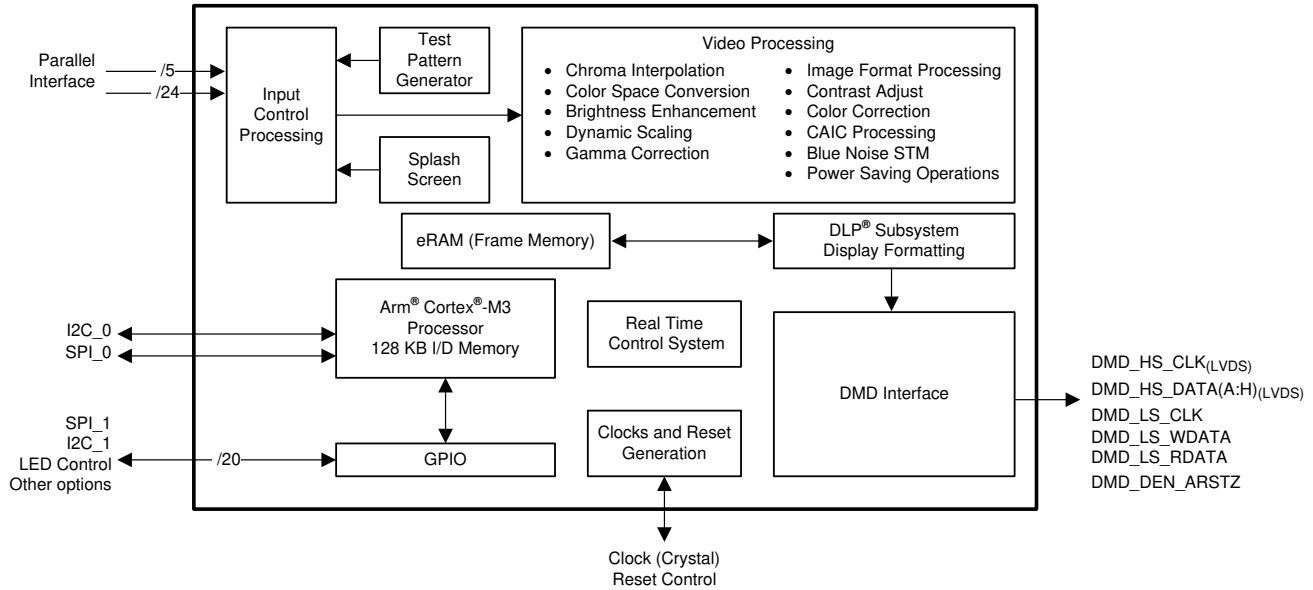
Parallel Interface

/5

/24

Input Control Processing

Test Pattern Generator

Splash Screen

Video Processing

- Chroma Interpolation
- Color Space Conversion
- Brightness Enhancement
- Dynamic Scaling
- Gamma Correction

- Image Format Processing
- Contrast Adjust
- Color Correction
- CAIC Processing
- Blue Noise STM
- Power Saving Operations

eRAM (Frame Memory)

DLP® Subsystem Display Formatting

I2C_0

SPI_0

Arm® Cortex®-M3 Processor 128 KB I/D Memory

Real Time Control System

DMD Interface

DMD_HS_CLK$_{(LVDS)}$

DMD_HS_DATA(A:H)$_{(LVDS)}$

DMD_LS_CLK

DMD_LS_WDATA

DMD_LS_RDATA

DMD_DEN_ARSTZ

SPI_1

I2C_1

LED Control

Other options

/20

GPIO

Clocks and Reset Generation

Clock (Crystal)

Reset Control